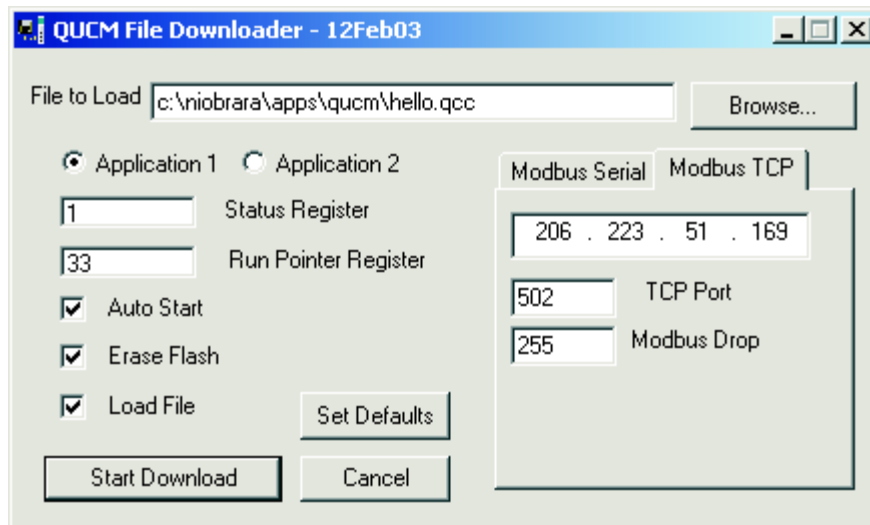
QUCM File Downloader - 12Feb03

File to Load c:\niobrara\apps\qucm\hello.qcc

Browse...

Application 1 Application 2

1 Status Register

33 Run Pointer Register

Auto Start

Erase Flash

Load File

Set Defaults

Start Download

Cancel

Modbus Serial Modbus TCP

206 . 223 . 51 . 169

502 TCP Port

255 Modbus Drop